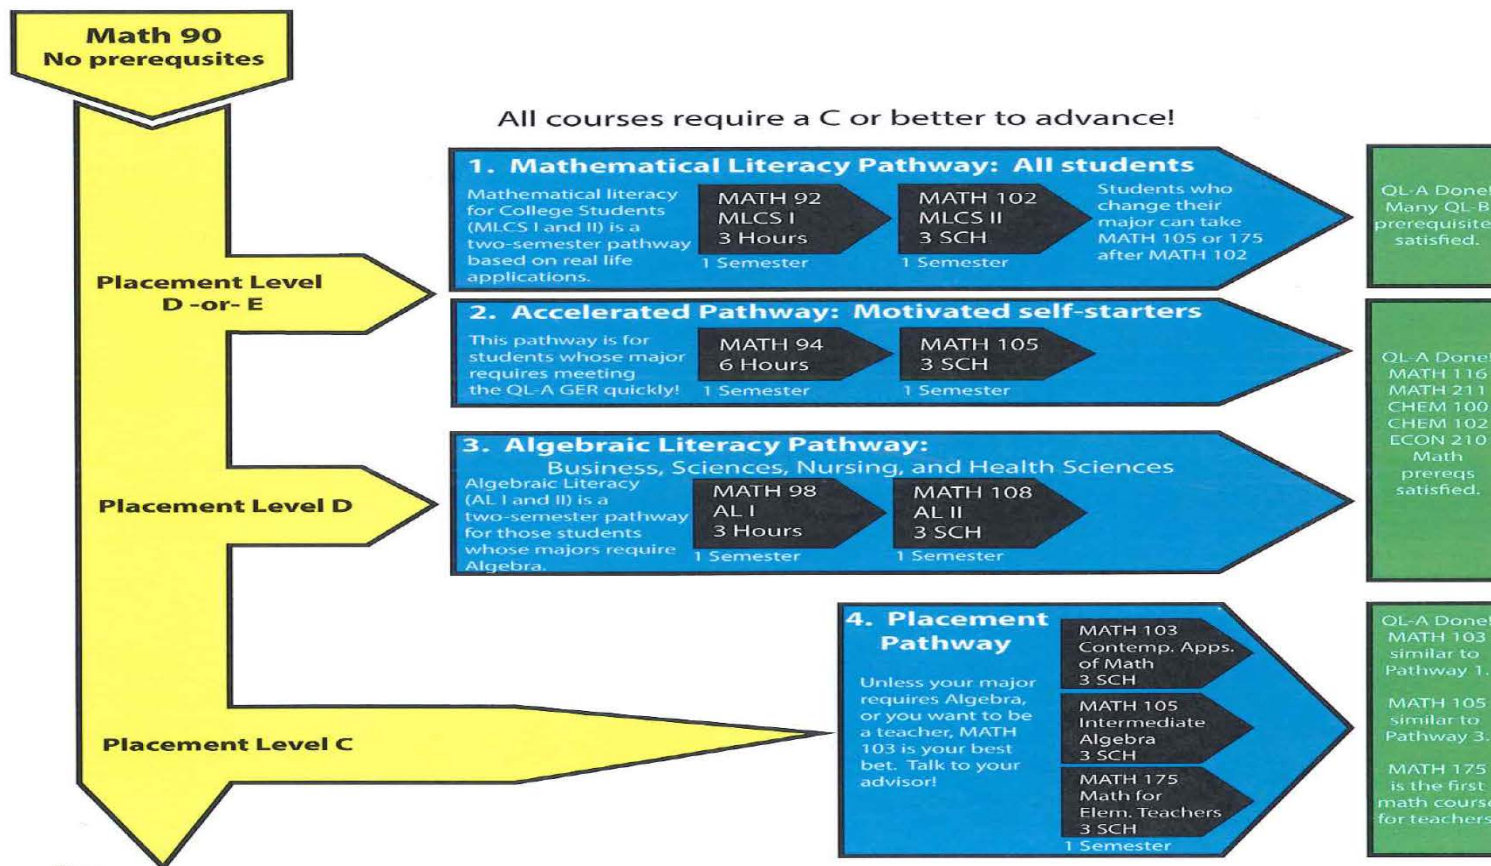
Math 90
No prerequsites

All courses require a C or better to advance!

Placement Level D -or- E

1. Mathematical Literacy Pathway: All students

Mathematical literacy for College Students (MLCS I and II) is a two-semester pathway based on real life applications.

MATH 92
MLCS I
3 Hours
1 Semester

MATH 102
MLCS II
3 SCH
1 Semester

Students who change their major can take MATH 105 or 175 after MATH 102

QL-A Done!
Many QL-B prerequisite satisfied.

2. Accelerated Pathway: Motivated self-starters

This pathway is for students whose major requires meeting the QL-A GER quickly!

MATH 94
6 Hours
1 Semester

MATH 105
3 SCH
1 Semester

Placement Level D

3. Algebraic Literacy Pathway:
Business, Sciences, Nursing, and Health Sciences

Algebraic Literacy (AL I and II) is a two-semester pathway for those students whose majors require Algebra.

MATH 98
AL I
3 Hours
1 Semester

MATH 108
AL II
3 SCH
1 Semester

QL-A Done!
MATH 116
MATH 211
CHEM 100
CHEM 102
ECON 210
Math prereqs satisfied.

Placement Level C

4. Placement Pathway

Unless your major requires Algebra, or you want to be a teacher, MATH 103 is your best bet. Talk to your advisor!

MATH 103
Contemp. Apps. of Math
3 SCH

MATH 105
Intermediate Algebra
3 SCH

MATH 175
Math for Elem. Teachers
3 SCH
1 Semester

QL-A Done!
MATH 103 similar to Pathway 1.

MATH 105 similar to Pathway 3.

MATH 175 is the first math course for teachers